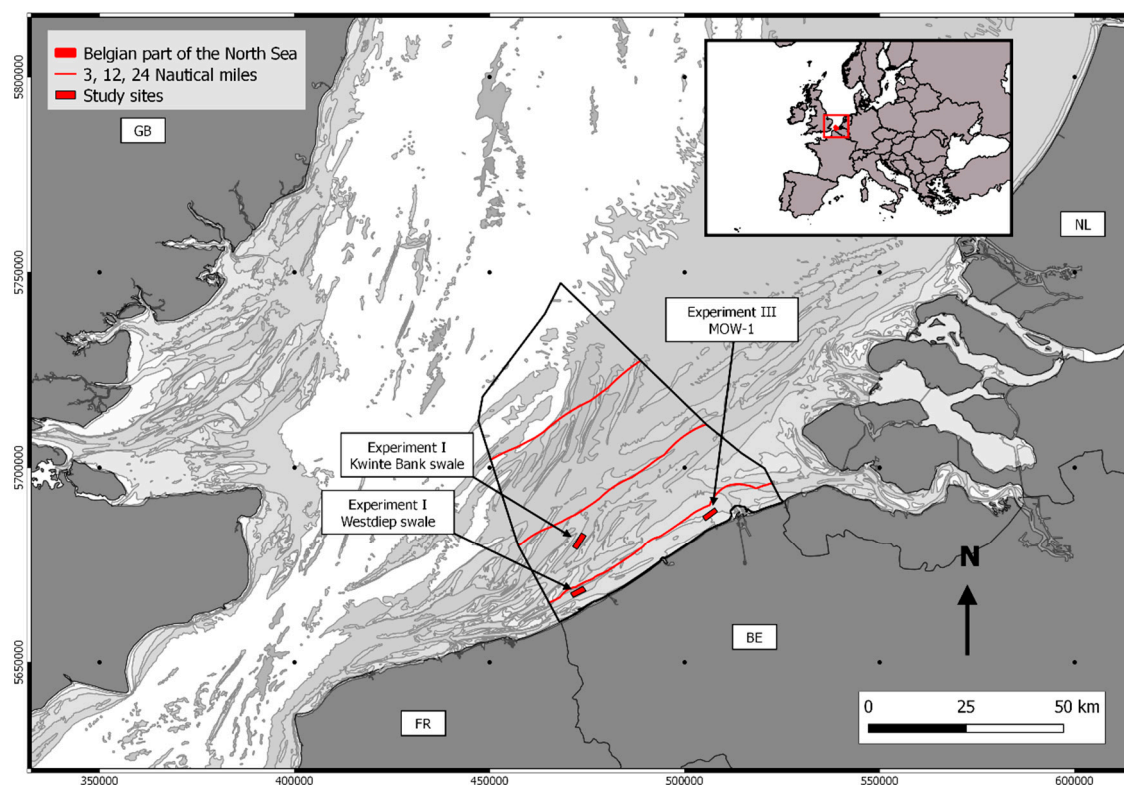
Belgian part of the North Sea
3, 12, 24 Nautical miles
Study sites

5800000

GB

NL

5750000

Experiment III
MOW-1

5700000

Experiment I
Kwinte Bank swale

Experiment I
Westdiep swale

N

BE

5650000

FR

0 25 50 km

350000 400000 450000 500000 550000 600000